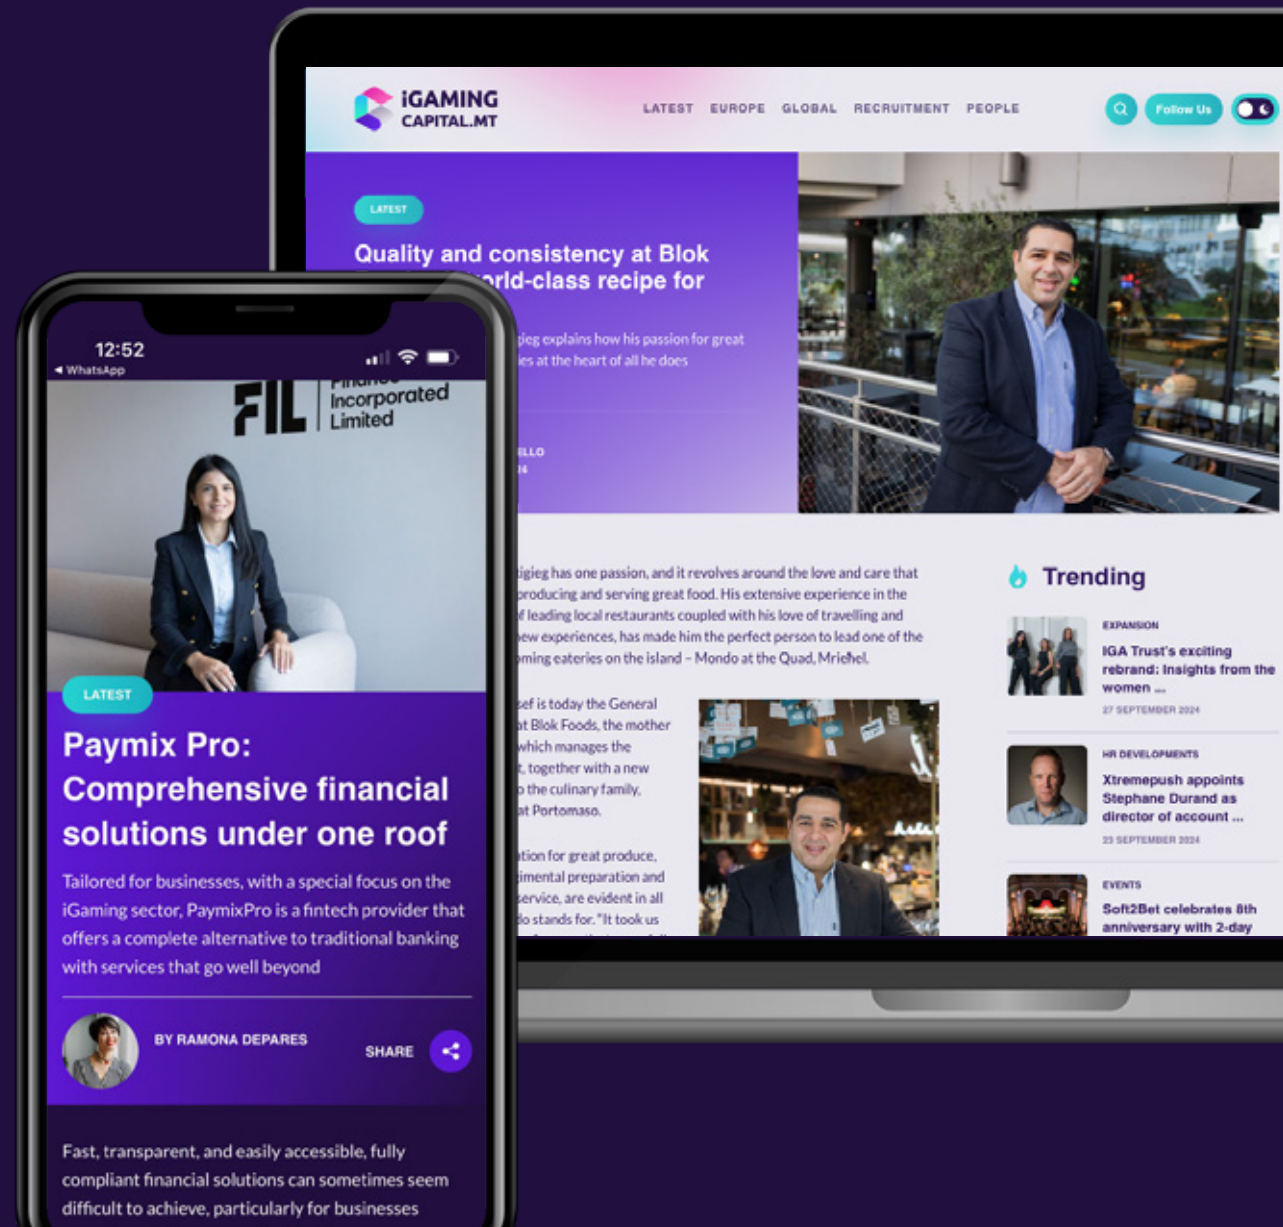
iGAMING CAPITAL.MT

LATEST EUROPE GLOBAL RECRUITMENT PEOPLE

Follow Us

LATEST

Quality and consistency at Blok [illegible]orld-class recipe for

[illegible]jieg explains how his passion for great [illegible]es at the heart of all he does

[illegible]LLO

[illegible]igieg has one passion, and it revolves around the love and care that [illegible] producing and serving great food. His extensive experience in the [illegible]f leading local restaurants coupled with his love of travelling and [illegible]ew experiences, has made him the perfect person to lead one of the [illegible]ming eateries on the island – Mondo at the Quad, Mriehel.

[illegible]ef is today the General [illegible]at Blok Foods, the mother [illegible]which manages the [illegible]t, together with a new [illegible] the culinary family, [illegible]at Portomaso.

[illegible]tion for great produce, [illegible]imental preparation and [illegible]service, are evident in all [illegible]o stands for. "It took us

Trending

EXPANSION

IGA Trust's exciting rebrand: Insights from the women ...

27 SEPTEMBER 2024

HR DEVELOPMENTS

Xtremepush appoints Stephane Durand as director of account ...

23 SEPTEMBER 2024

EVENTS

Soft2Bet celebrates 8th anniversary with 2-day

12:52

◂ WhatsApp

FIL Finance Incorporated Limited

LATEST

Paymix Pro: Comprehensive financial solutions under one roof

Tailored for businesses, with a special focus on the iGaming sector, PaymixPro is a fintech provider that offers a complete alternative to traditional banking with services that go well beyond

BY RAMONA DEPARES

SHARE

Fast, transparent, and easily accessible, fully compliant financial solutions can sometimes seem difficult to achieve, particularly for businesses